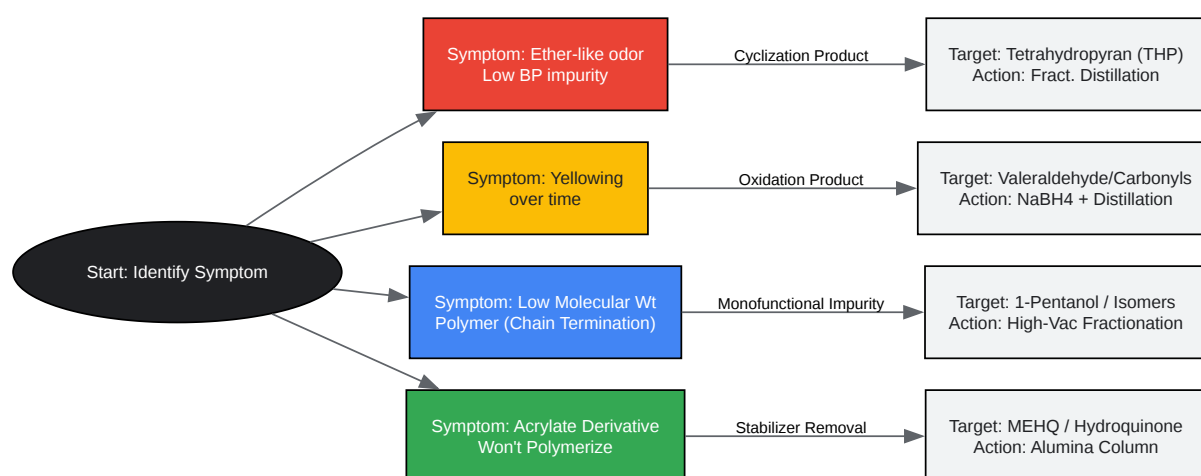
Start: Identify Symptom

Symptom: Ether-like odor
Low BP impurity

Cyclization Product

Target: Tetrahydropyran (THP)
Action: Fract. Distillation

Symptom: Yellowing over time

Oxidation Product

Target: Valeraldehyde/Carbonyls
Action: NaBH4 + Distillation

Symptom: Low Molecular Wt Polymer (Chain Termination)

Monofunctional Impurity

Target: 1-Pentanol / Isomers
Action: High-Vac Fractionation

Symptom: Acrylate Derivative Won't Polymerize

Stabilizer Removal

Target: MEHQ / Hydroquinone
Action: Alumina Column